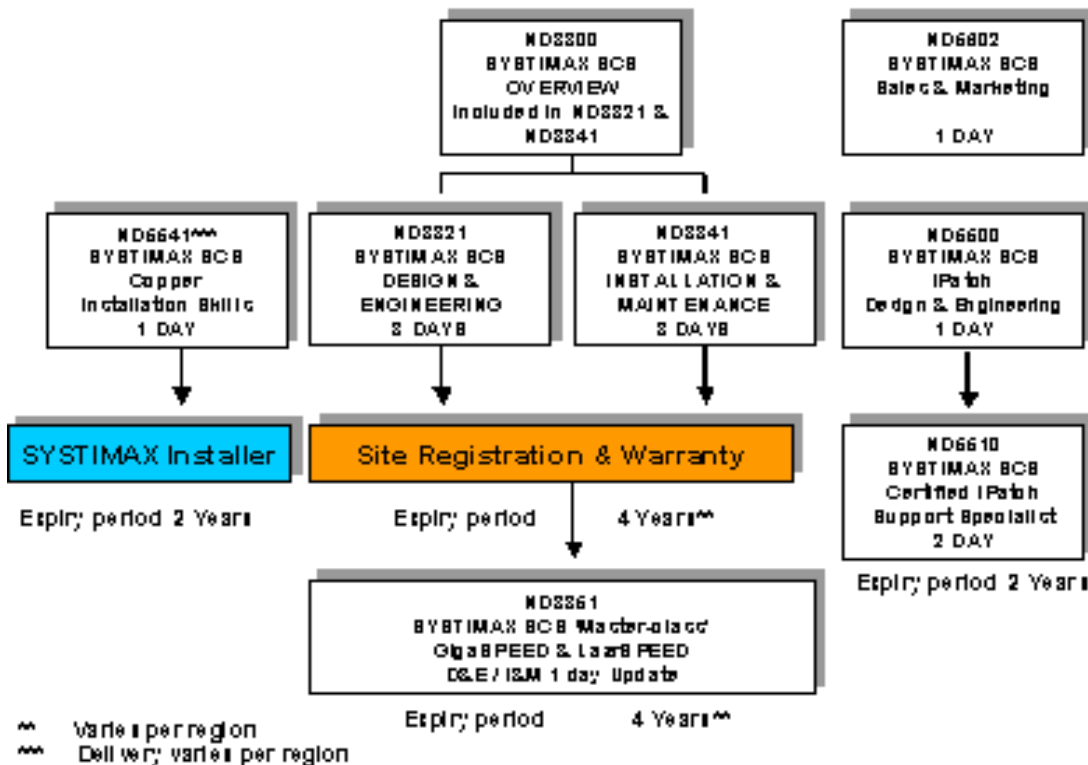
ND3300
SYSTIMAX SCS
OVERVIEW
Included in ND3321 &
ND3341

ND6602
SYSTIMAX SCS
Sales & Marketing

1 DAY

ND6641^^^
SYSTIMAX SCS
Copper
Installation Skills
1 DAY

ND3321
SYSTIMAX SCS
DESIGN &
ENGINEERING
3 DAYS

ND3341
SYSTIMAX SCS
INSTALLATION &
MAINTENANCE
3 DAYS

ND6600
SYSTIMAX SCS
iPatch
Design & Engineering
1 DAY

SYSTIMAX Installer

Site Registration & Warranty

ND6610
SYSTIMAX SCS
Certified iPatch
Support Specialist
2 DAY

Expiry period 2 Years

Expiry period 4 Years^^

Expiry period 2 Years

ND3361
SYSTIMAX SCS 'Master-class'
GigaSPEED & LazrSPEED
D&E / I&M 1 day Update

Expiry period 4 Years^^

^^ Varies per region
^^^ Delivery varies per region